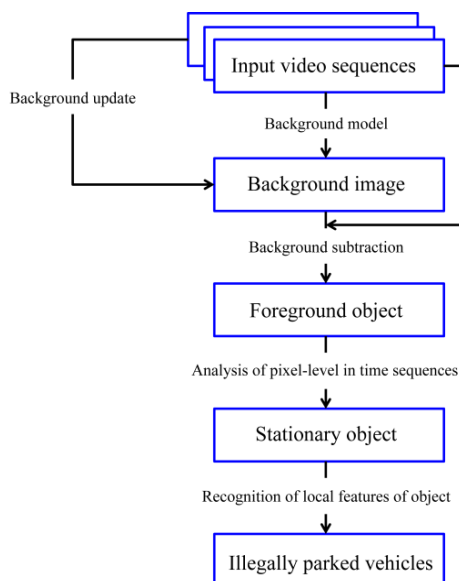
Input video sequences

Background update

Background model

Background image

Background subtraction

Foreground object

Analysis of pixel-level in time sequences

Stationary object

Recognition of local features of object

Illegally parked vehicles